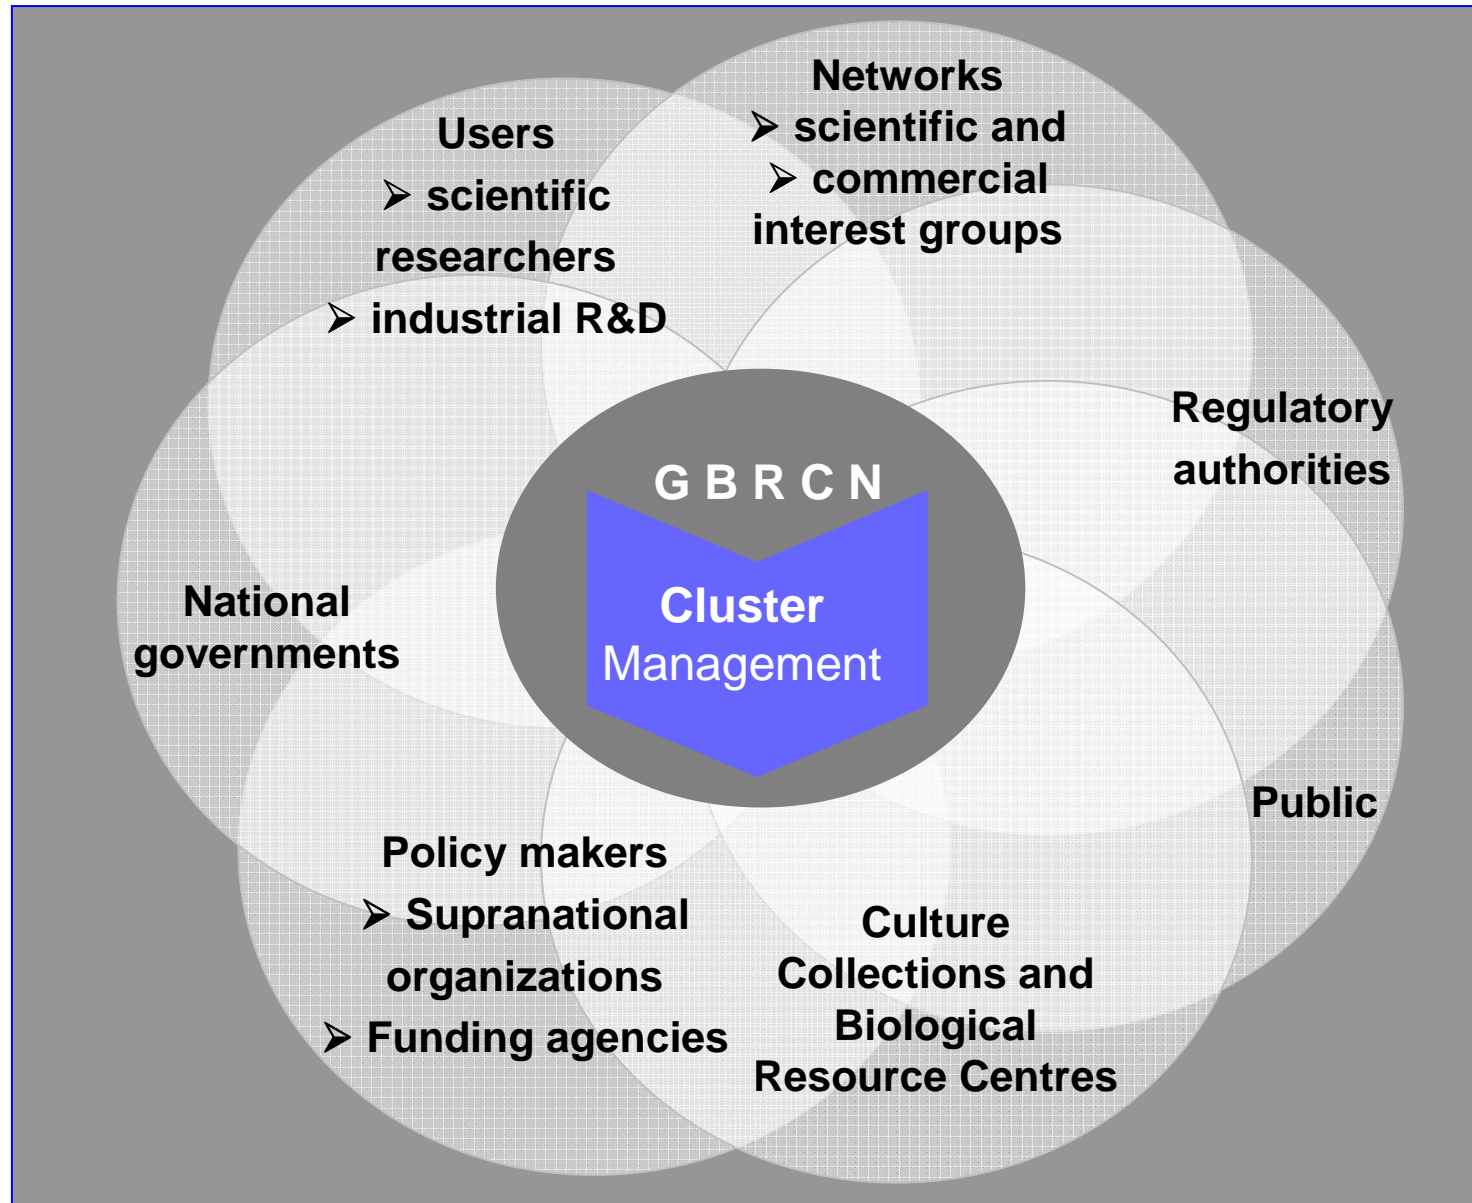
Users
➢ scientific researchers
➢ industrial R&D

Networks
➢ scientific and
➢ commercial interest groups

Regulatory authorities

G B R C N
Cluster Management

National governments

Public

Policy makers
➢ Supranational organizations
➢ Funding agencies

Culture Collections and Biological Resource Centres